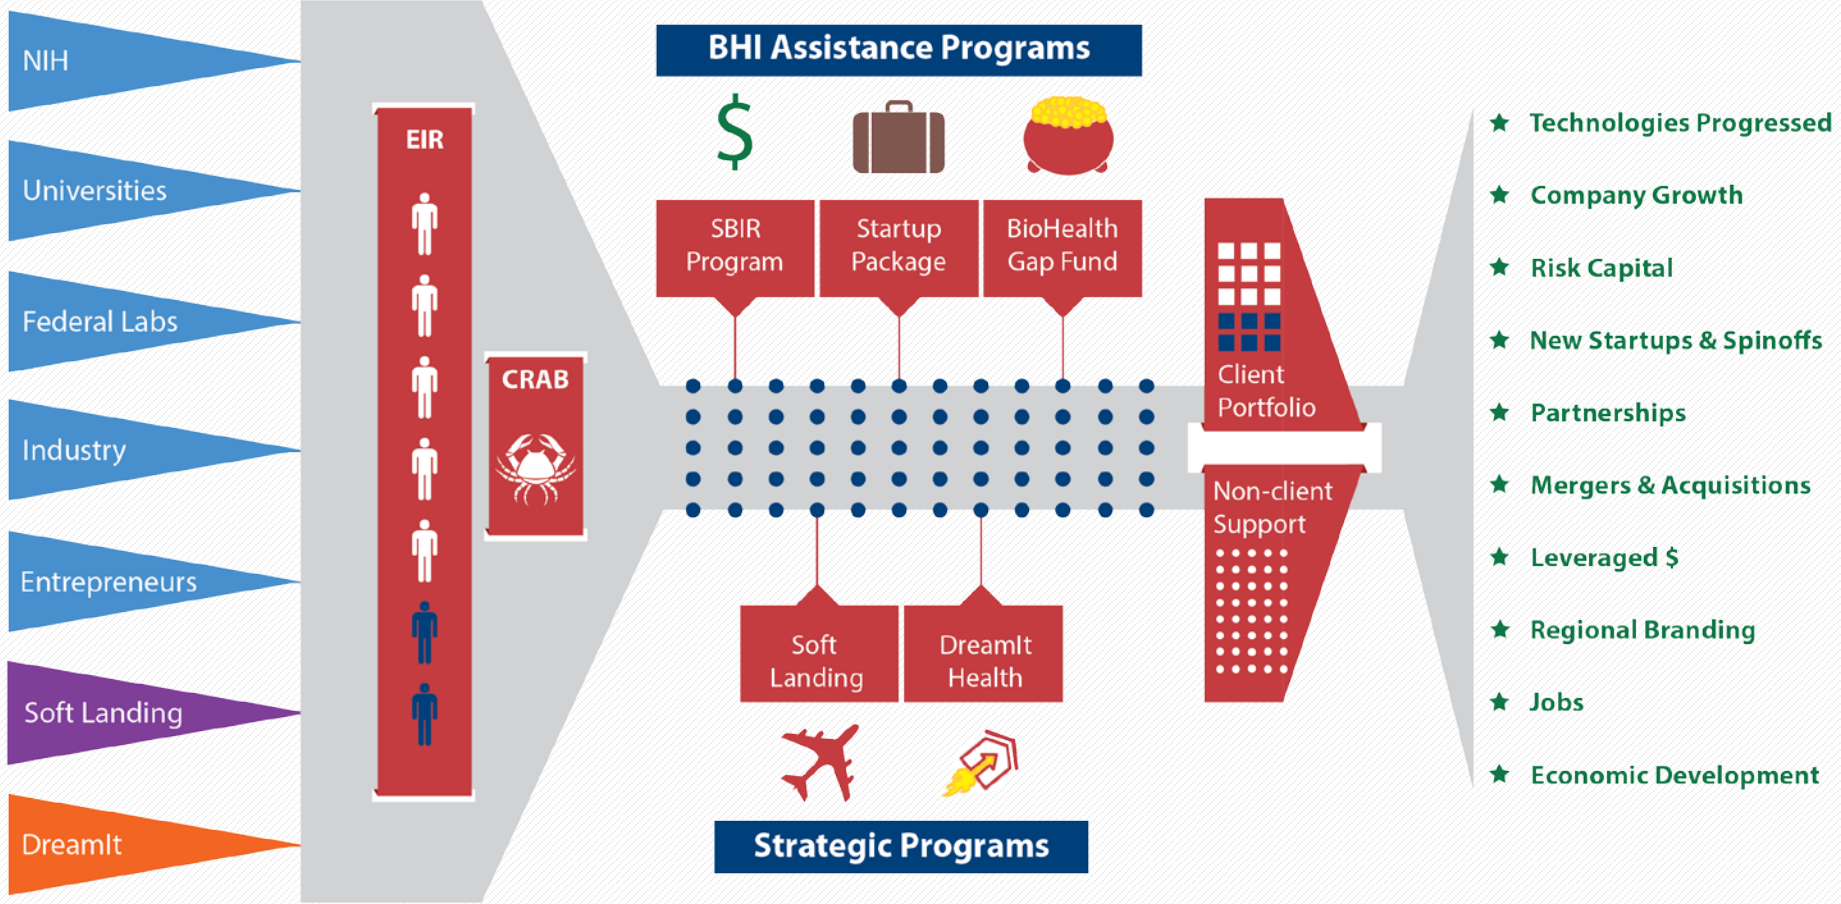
NIH

Universities

Federal Labs

Industry

Entrepreneurs

Soft Landing

DreamIt

EIR

CRAB

BHI Assistance Programs

$

SBIR Program

Startup Package

BioHealth Gap Fund

Soft Landing

DreamIt Health

Strategic Programs

Client Portfolio

Non-client Support

★ Technologies Progressed

★ Company Growth

★ Risk Capital

★ New Startups & Spinoffs

★ Partnerships

★ Mergers & Acquisitions

★ Leveraged $

★ Regional Branding

★ Jobs

★ Economic Development